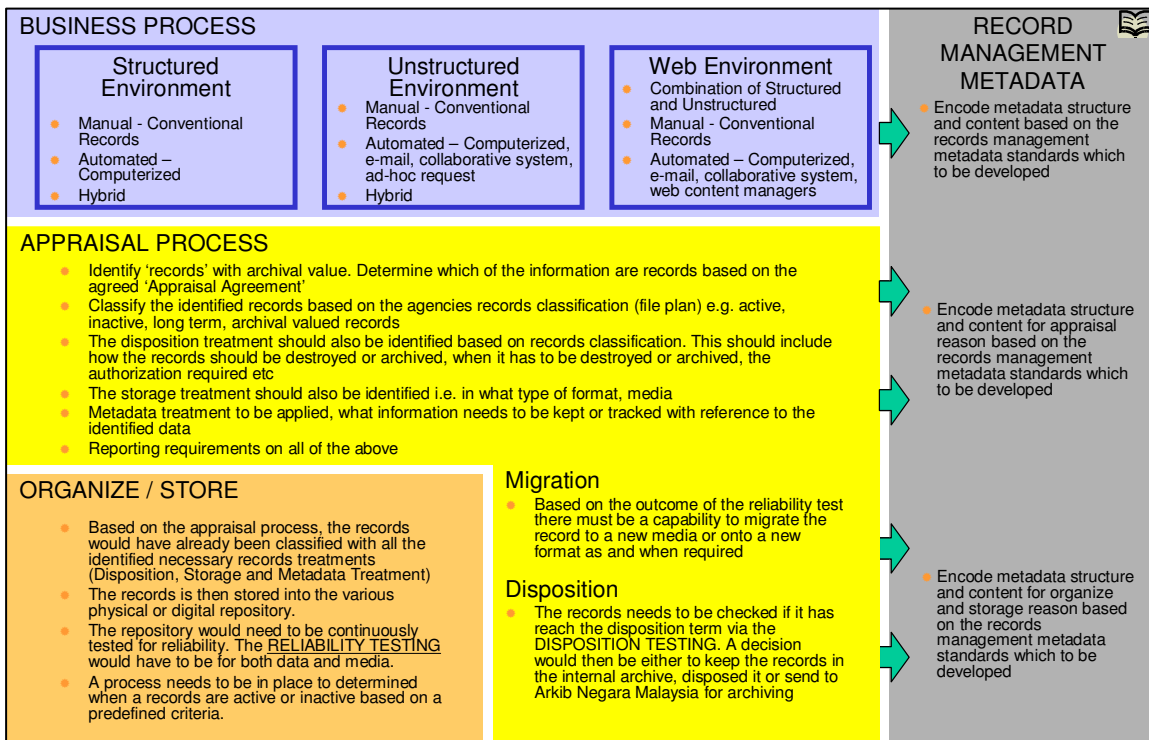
BUSINESS PROCESS

Structured Environment

- Manual - Conventional Records
- Automated – Computerized
- Hybrid

Unstructured Environment

- Manual - Conventional Records
- Automated – Computerized, e-mail, collaborative system, ad-hoc request
- Hybrid

Web Environment

- Combination of Structured and Unstructured
- Manual - Conventional Records
- Automated – Computerized, e-mail, collaborative system, web content managers

RECORD MANAGEMENT METADATA

- Encode metadata structure and content based on the records management metadata standards which to be developed

APPRAISAL PROCESS

- Identify 'records' with archival value. Determine which of the information are records based on the agreed 'Appraisal Agreement'
- Classify the identified records based on the agencies records classification (file plan) e.g. active, inactive, long term, archival valued records
- The disposition treatment should also be identified based on records classification. This should include how the records should be destroyed or archived, when it has to be destroyed or archived, the authorization required etc
- The storage treatment should also be identified i.e. in what type of format, media
- Metadata treatment to be applied, what information needs to be kept or tracked with reference to the identified data
- Reporting requirements on all of the above

- Encode metadata structure and content for appraisal reason based on the records management metadata standards which to be developed

ORGANIZE / STORE

- Based on the appraisal process, the records would have already been classified with all the identified necessary records treatments (Disposition, Storage and Metadata Treatment)
- The records is then stored into the various physical or digital repository.
- The repository would need to be continuously tested for reliability. The RELIABILITY TESTING would have to be for both data and media.
- A process needs to be in place to determined when a records are active or inactive based on a predefined criteria.

Migration

- Based on the outcome of the reliability test there must be a capability to migrate the record to a new media or onto a new format as and when required

Disposition

- The records needs to be checked if it has reach the disposition term via the DISPOSITION TESTING. A decision would then be either to keep the records in the internal archive, disposed it or send to Arkib Negara Malaysia for archiving

- Encode metadata structure and content for organize and storage reason based on the records management metadata standards which to be developed